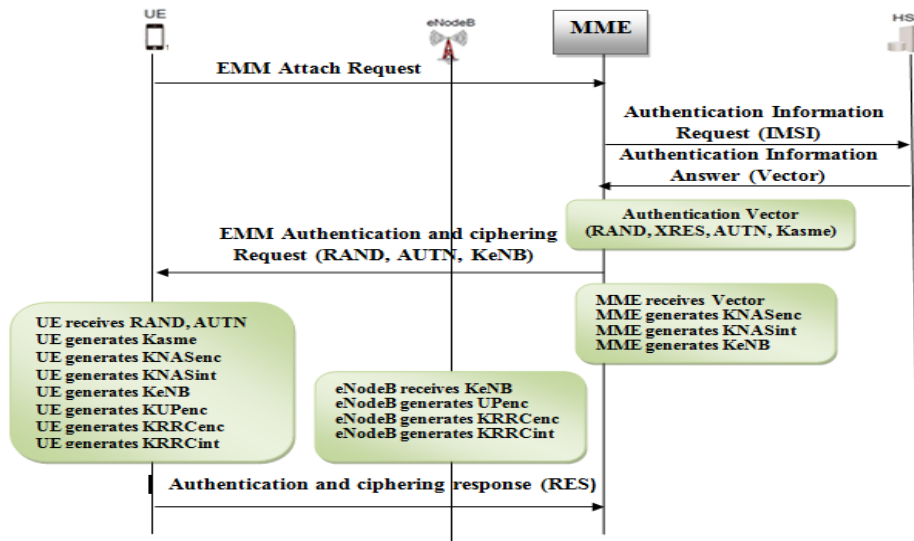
UE

eNodeB

MME

HS

EMM Attach Request

Authentication Information Request (IMSI)

Authentication Information Answer (Vector)

Authentication Vector (RAND, XRES, AUTN, Kasme)

EMM Authentication and ciphering Request (RAND, AUTN, KeNB)

MME receives Vector
MME generates KNASenc
MME generates KNASint
MME generates KeNB

UE receives RAND, AUTN
UE generates Kasme
UE generates KNASenc
UE generates KNASint
UE generates KeNB
UE generates KUPenc
UE generates KRRCenc
UE generates KRRCint

eNodeB receives KeNB
eNodeB generates UPenc
eNodeB generates KRRCenc
eNodeB generates KRRCint

Authentication and ciphering response (RES)